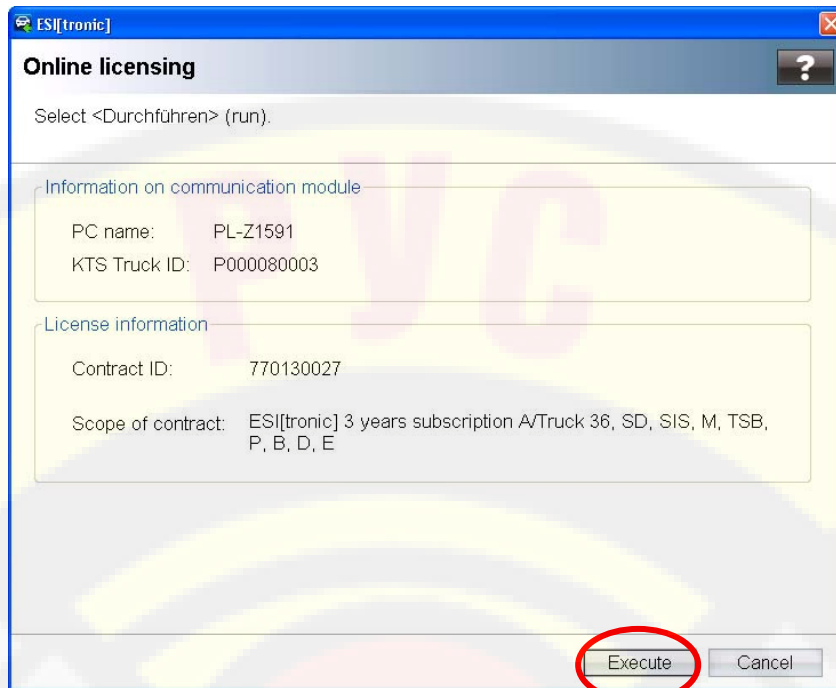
ESI[tronic]

Online licensing

?

Select <Durchführen> (run).

Information on communication module

PC name: PL-Z1591

KTS Truck ID: P000080003

License information

Contract ID: 770130027

Scope of contract: ESI[tronic] 3 years subscription A/Truck 36, SD, SIS, M, TSB, P, B, D, E

Execute

Cancel